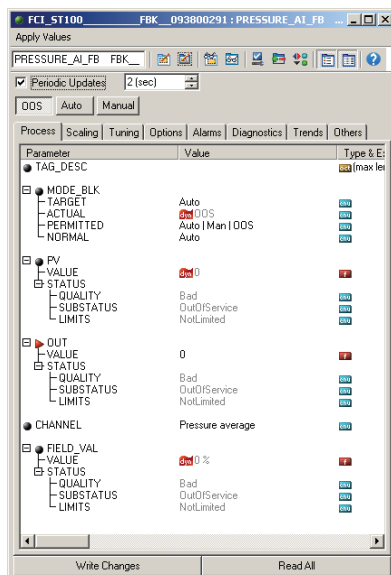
FCI_ST100_______FBK__093800291 : PRESSURE_AI_FB ...

Apply Values

PRESSURE_AI_FB FBK__

Periodic Updates 2 (sec)

OOS Auto Manual

Process | Scaling | Tuning | Options | Alarms | Diagnostics | Trends | Others

| Parameter | Value | Type & E |
|---|---|---|
| TAG_DESC | | (max le |
| MODE_BLK | | |
| TARGET | Auto | |
| ACTUAL | dyn OOS | |
| PERMITTED | Auto \| Man \| OOS | |
| NORMAL | Auto | |
| PV | | |
| VALUE | dyn 0 | |
| STATUS | | |
| QUALITY | Bad | |
| SUBSTATUS | OutOfService | |
| LIMITS | NotLimited | |
| OUT | | |
| VALUE | 0 | |
| STATUS | | |
| QUALITY | Bad | |
| SUBSTATUS | OutOfService | |
| LIMITS | NotLimited | |
| CHANNEL | Pressure average | |
| FIELD_VAL | | |
| VALUE | dyn 0 % | |
| STATUS | | |
| QUALITY | Bad | |
| SUBSTATUS | OutOfService | |
| LIMITS | NotLimited | |

Write Changes Read All